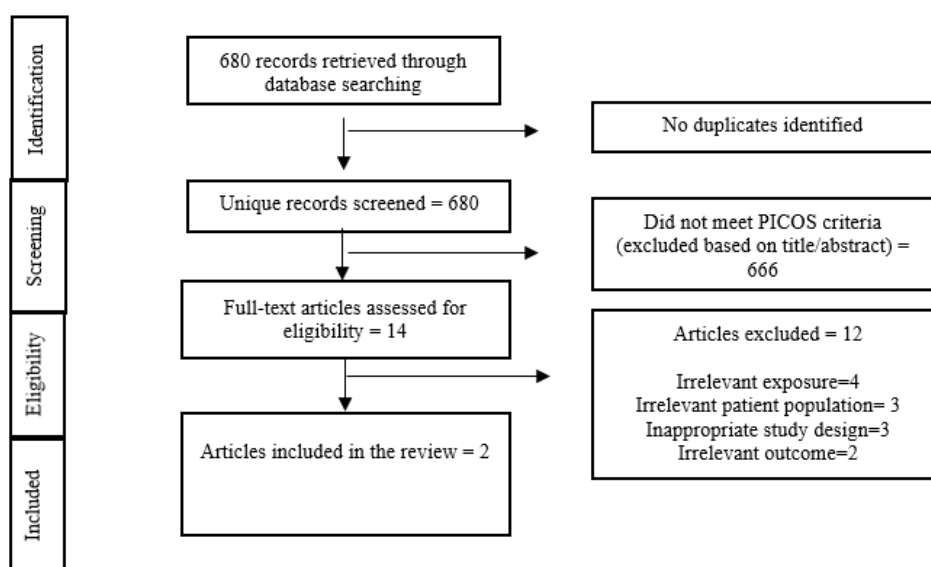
Identification

680 records retrieved through database searching

No duplicates identified

Screening

Unique records screened = 680

Did not meet PICOS criteria (excluded based on title/abstract) = 666

Eligibility

Full-text articles assessed for eligibility = 14

Articles excluded = 12

Irrelevant exposure=4
Irrelevant patient population= 3
Inappropriate study design=3
Irrelevant outcome=2

Included

Articles included in the review = 2